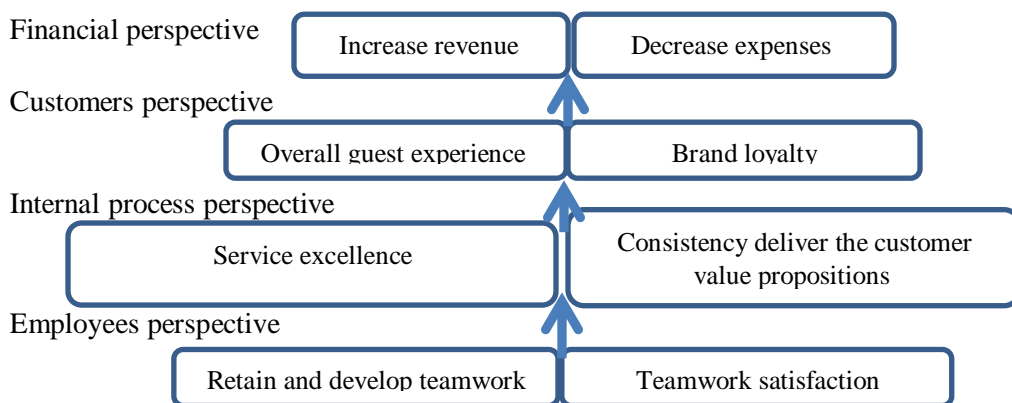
Financial perspective

Increase revenue

Decrease expenses

Customers perspective

Overall guest experience

Brand loyalty

Internal process perspective

Service excellence

Consistency deliver the customer value propositions

Employees perspective

Retain and develop teamwork

Teamwork satisfaction